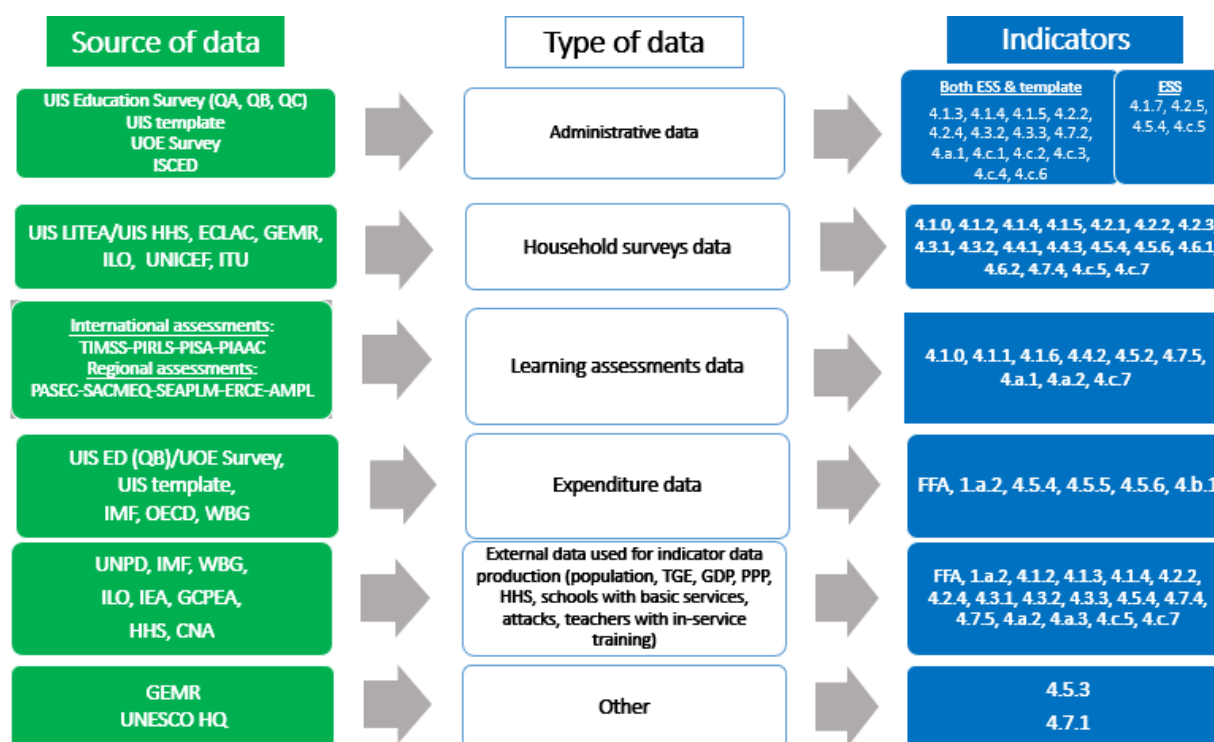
Source of data

Type of data

Indicators

UIS Education Survey (QA, QB, QC)
UIS template
UOE Survey
ISCED

Administrative data

Both ESS & template
4.1.3, 4.1.4, 4.1.5, 4.2.2, 4.2.4, 4.3.2, 4.3.3, 4.7.2, 4.a.1, 4.c.1, 4.c.2, 4.c.3, 4.c.4, 4.c.6

ESS
4.1.7, 4.2.5, 4.5.4, 4.c.5

UIS LITEA/UIS HHS, ECLAC, GEMR, ILO, UNICEF, ITU

Household surveys data

4.1.0, 4.1.2, 4.1.4, 4.1.5, 4.2.1, 4.2.2, 4.2.3, 4.3.1, 4.3.2, 4.4.1, 4.4.3, 4.5.4, 4.5.6, 4.6.1, 4.6.2, 4.7.4, 4.c.5, 4.c.7

International assessments:
TIMSS-PIRLS-PISA-PIAAC
Regional assessments:
PASEC-SACMEQ-SEAPLM-ERCE-AMPL

Learning assessments data

4.1.0, 4.1.1, 4.1.6, 4.4.2, 4.5.2, 4.7.5, 4.a.1, 4.a.2, 4.c.7

UIS ED (QB)/UOE Survey,
UIS template,
IMF, OECD, WBG

Expenditure data

FFA, 1.a.2, 4.5.4, 4.5.5, 4.5.6, 4.b.1

UNPD, IMF, WBG,
ILO, IEA, GCPEA,
HHS, CNA

External data used for indicator data production (population, TGE, GDP, PPP, HHS, schools with basic services, attacks, teachers with in-service training)

FFA, 1.a.2, 4.1.2, 4.1.3, 4.1.4, 4.2.2, 4.2.4, 4.3.1, 4.3.2, 4.3.3, 4.5.4, 4.7.4, 4.7.5, 4.a.2, 4.a.3, 4.c.5, 4.c.7

GEMR
UNESCO HQ

Other

4.5.3
4.7.1